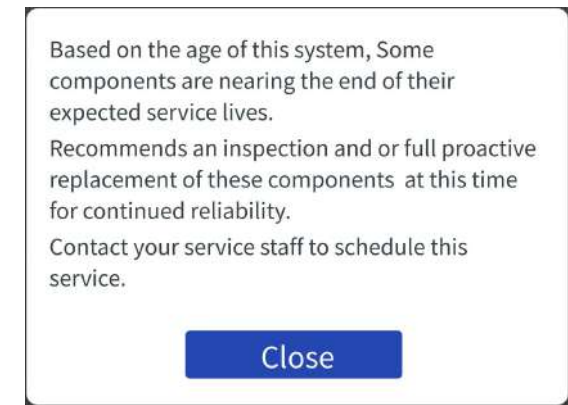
Based on the age of this system, Some components are nearing the end of their expected service lives.

Recommends an inspection and or full proactive replacement of these components at this time for continued reliability.

Contact your service staff to schedule this service.

Close